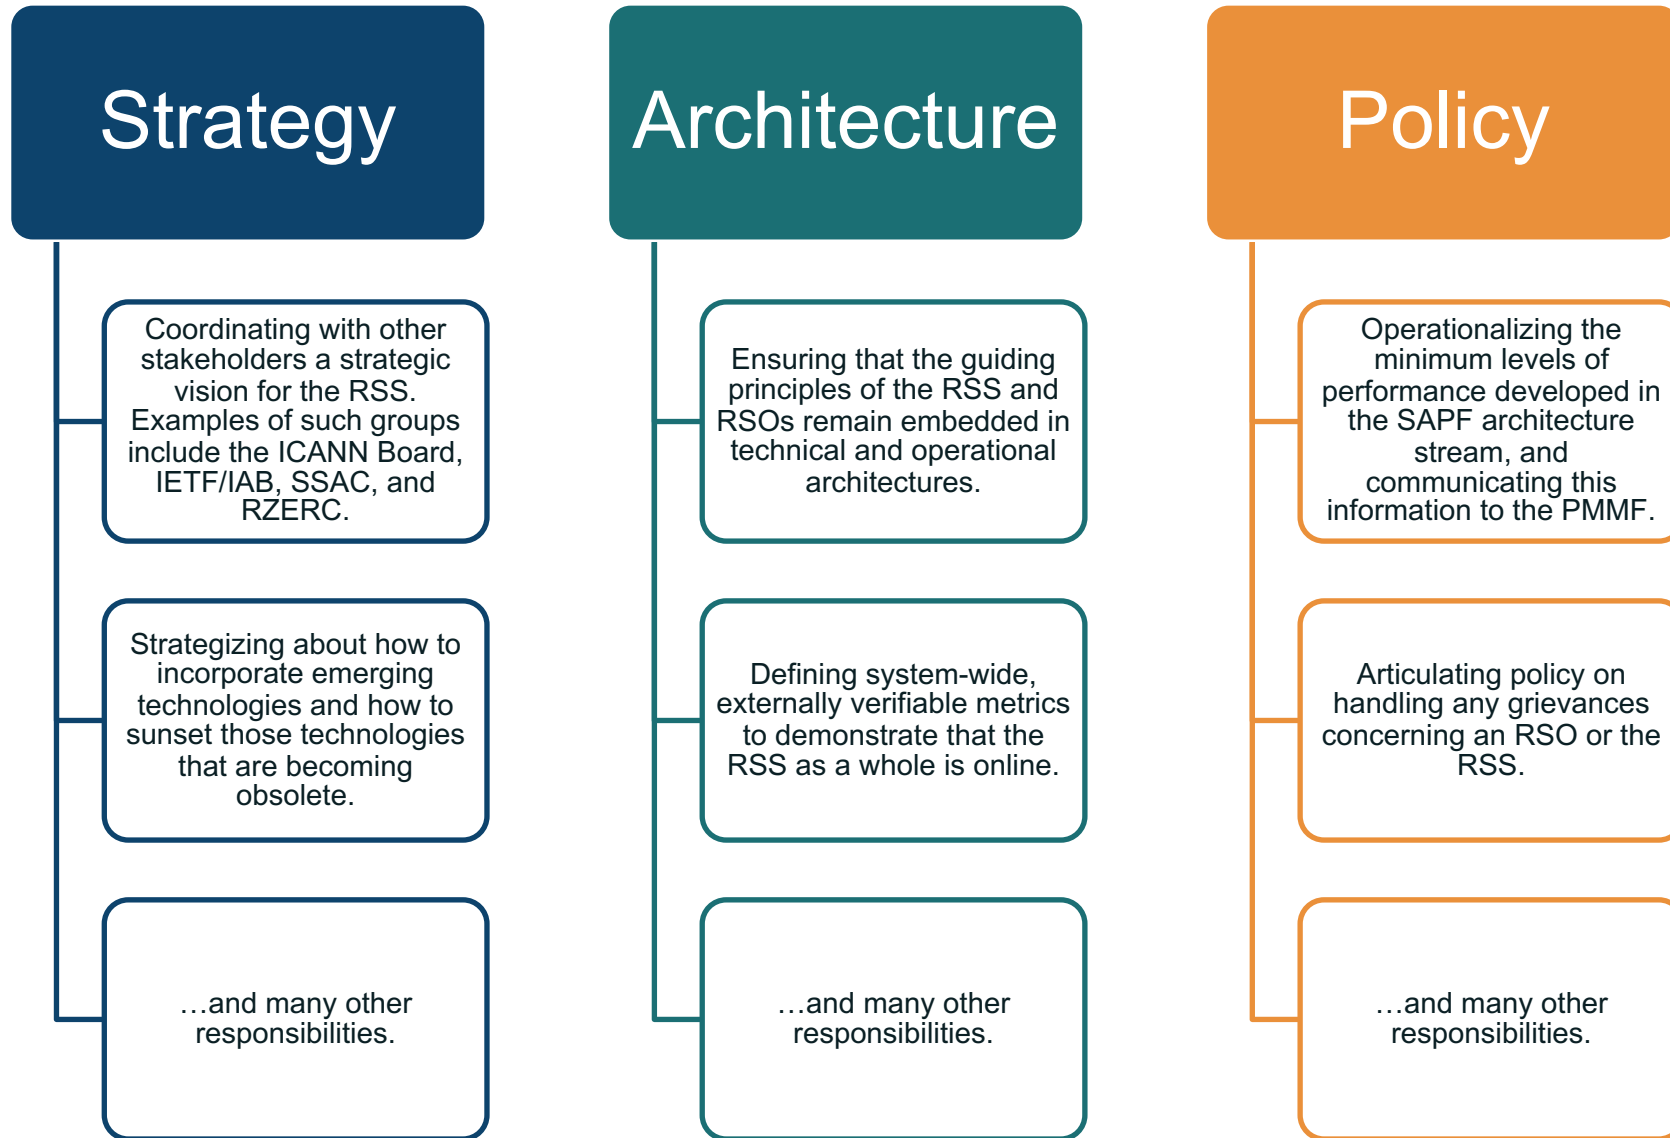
Strategy

Coordinating with other stakeholders a strategic vision for the RSS. Examples of such groups include the ICANN Board, IETF/IAB, SSAC, and RZERC.

Strategizing about how to incorporate emerging technologies and how to sunset those technologies that are becoming obsolete.

…and many other responsibilities.

Architecture

Ensuring that the guiding principles of the RSS and RSOs remain embedded in technical and operational architectures.

Defining system-wide, externally verifiable metrics to demonstrate that the RSS as a whole is online.

…and many other responsibilities.

Policy

Operationalizing the minimum levels of performance developed in the SAPF architecture stream, and communicating this information to the PMMF.

Articulating policy on handling any grievances concerning an RSO or the RSS.

…and many other responsibilities.